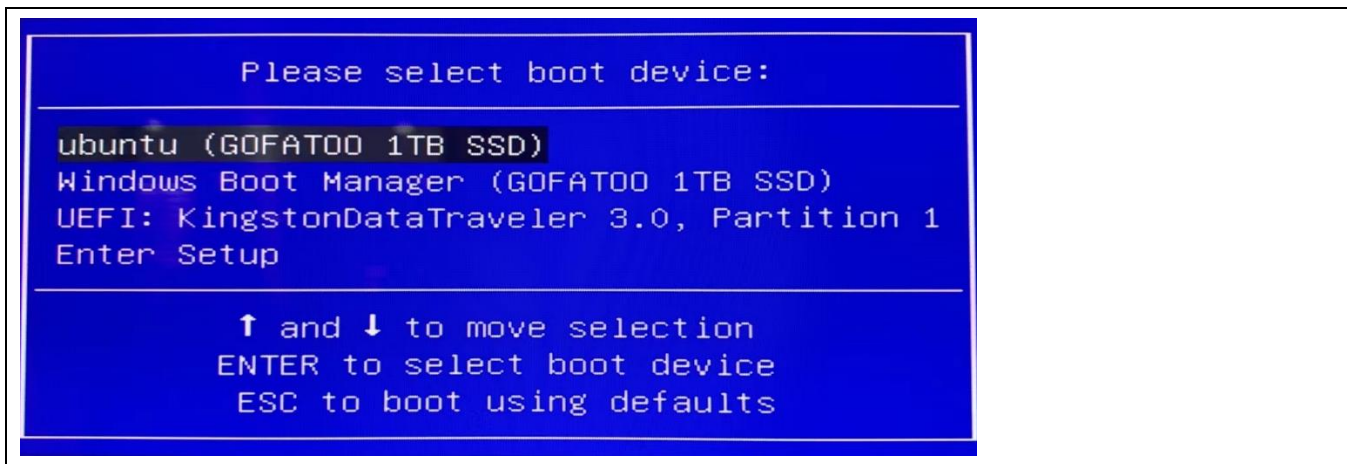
Please select boot device:

ubuntu (GOFATOO 1TB SSD)
Windows Boot Manager (GOFATOO 1TB SSD)
UEFI: KingstonDataTraveler 3.0, Partition 1
Enter Setup

↑ and ↓ to move selection
ENTER to select boot device
ESC to boot using defaults